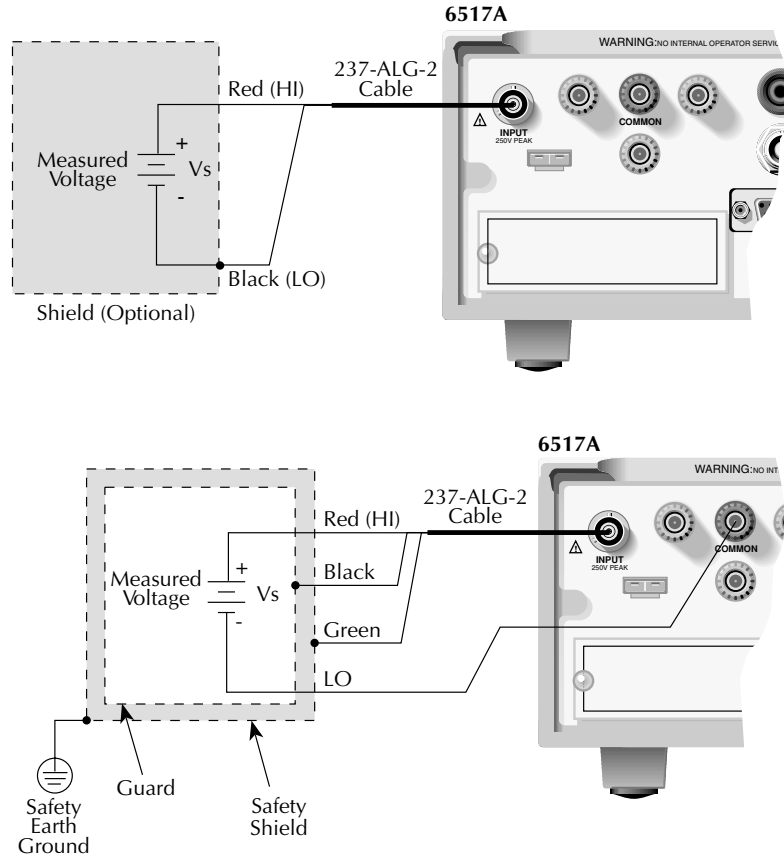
6517A

WARNING:NO INTERNAL OPERATOR SERVI

Red (HI)

237-ALG-2 Cable

+

Measured Voltage

Vs

-

Black (LO)

Shield (Optional)

INPUT 250V PEAK

COMMON

6517A

WARNING:NO INT

237-ALG-2 Cable

Red (HI)

+

Measured Voltage

Vs

Black

-

Green

LO

INPUT 250V PEAK

COMMON

Guard

Safety Shield

Safety Earth Ground